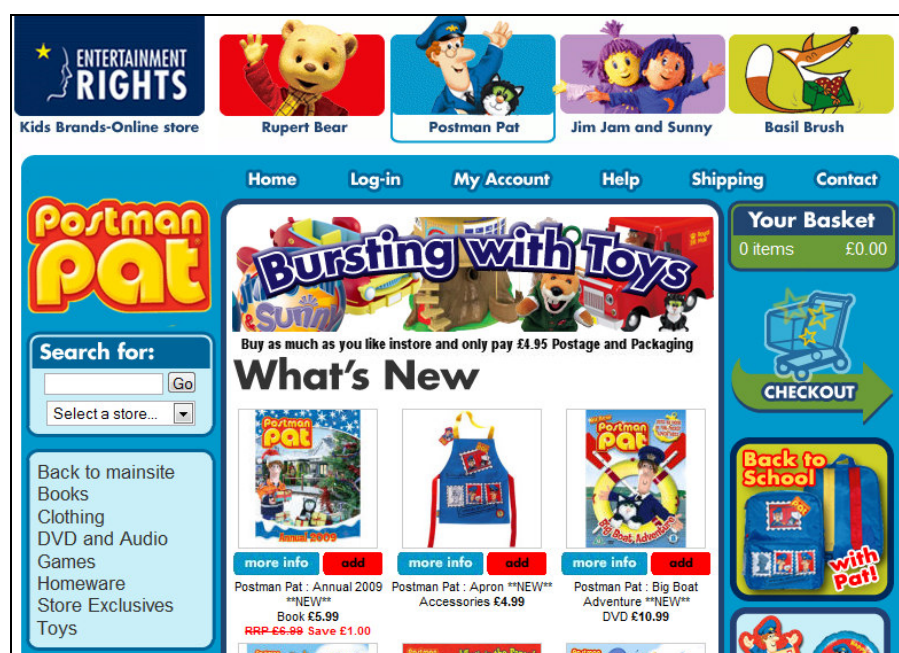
ENTERTAINMENT RIGHTS
Kids Brands-Online store

Rupert Bear
Postman Pat
Jim Jam and Sunny
Basil Brush

Home
Log-in
My Account
Help
Shipping
Contact

Postman Pat

Search for:
Go
Select a store...

Back to mainsite
Books
Clothing
DVD and Audio
Games
Homeware
Store Exclusives
Toys

Bursting with Toys

Buy as much as you like instore and only pay £4.95 Postage and Packaging

What's New

Postman Pat Annual 2009

more info
add
Postman Pat : Annual 2009 **NEW**
Book £5.99
RRP £6.99 Save £1.00

more info
add
Postman Pat : Apron **NEW**
Accessories £4.99

Postman Pat Big Boat Adventure

more info
add
Postman Pat : Big Boat Adventure **NEW**
DVD £10.99

Your Basket
0 items £0.00

CHECKOUT

Back to School
with Pat!